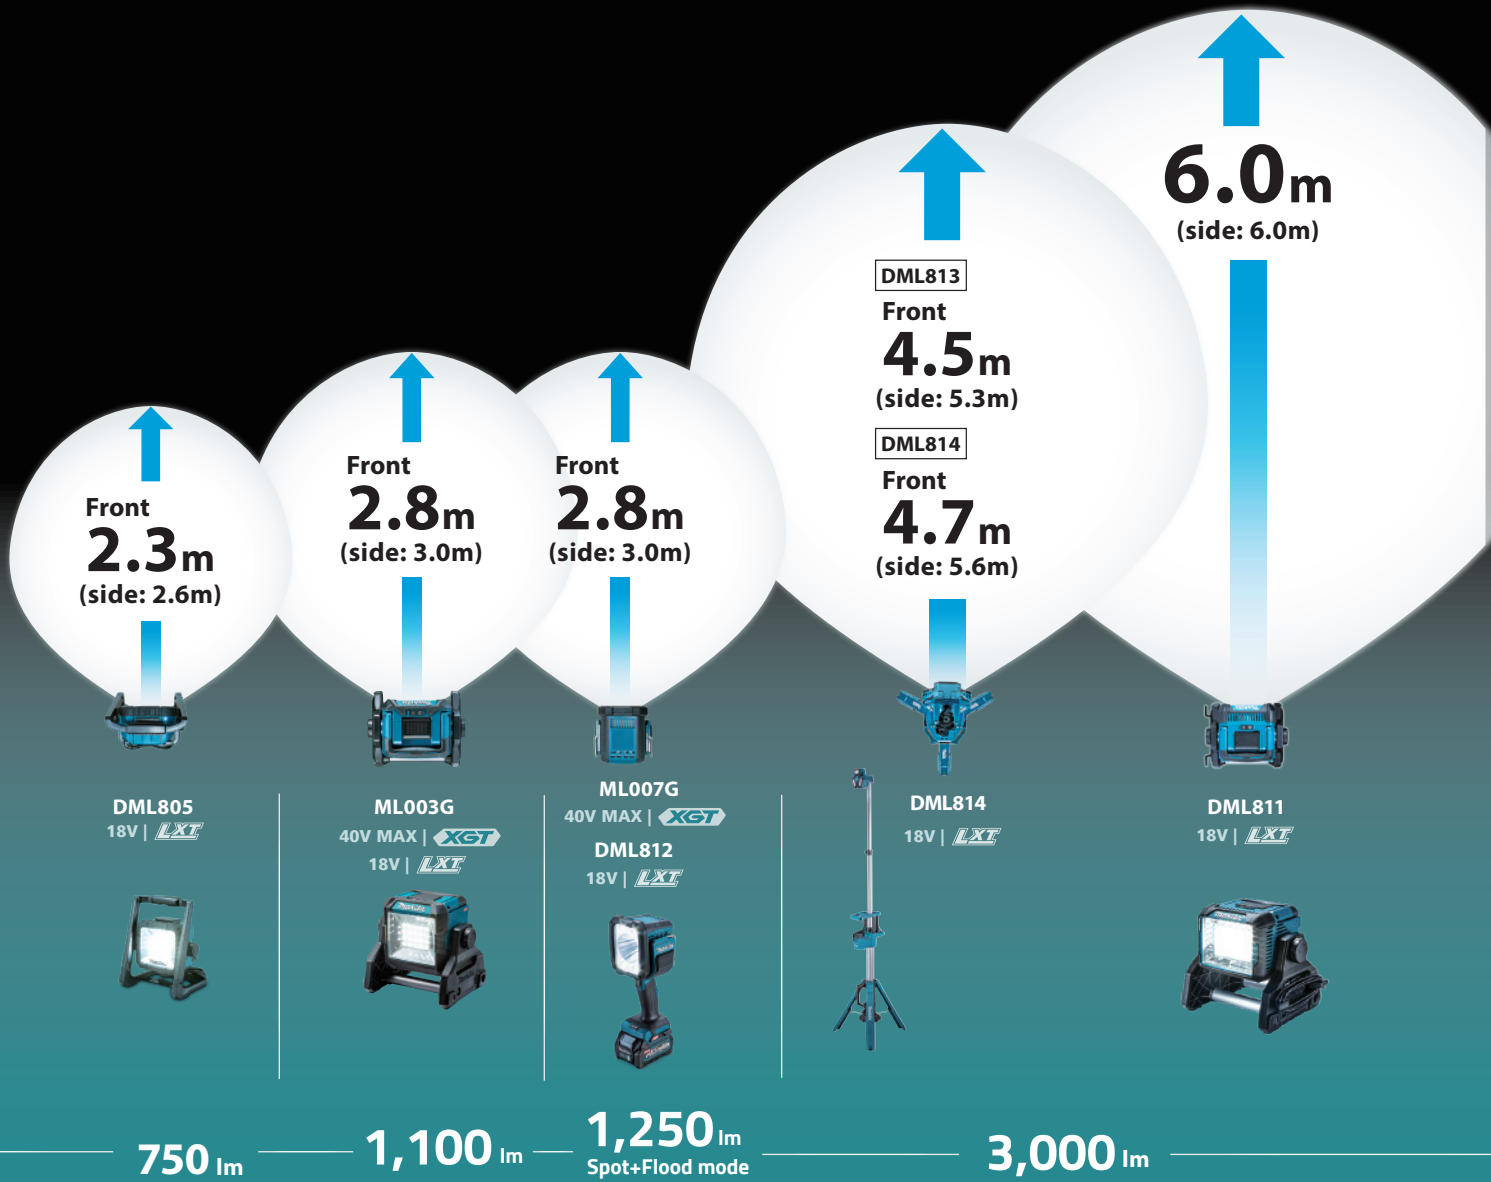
6.0m
(side: 6.0m)

DML813
Front
4.5m
(side: 5.3m)

DML814
Front
4.7m
(side: 5.6m)

Front
2.3m
(side: 2.6m)

Front
2.8m
(side: 3.0m)

Front
2.8m
(side: 3.0m)

DML805
18V | LXT

ML003G
40V MAX | XGT
18V | LXT

ML007G
40V MAX | XGT
DML812
18V | LXT

DML814
18V | LXT

DML811
18V | LXT

750 lm

1,100 lm

1,250 lm
Spot+Flood mode

3,000 lm